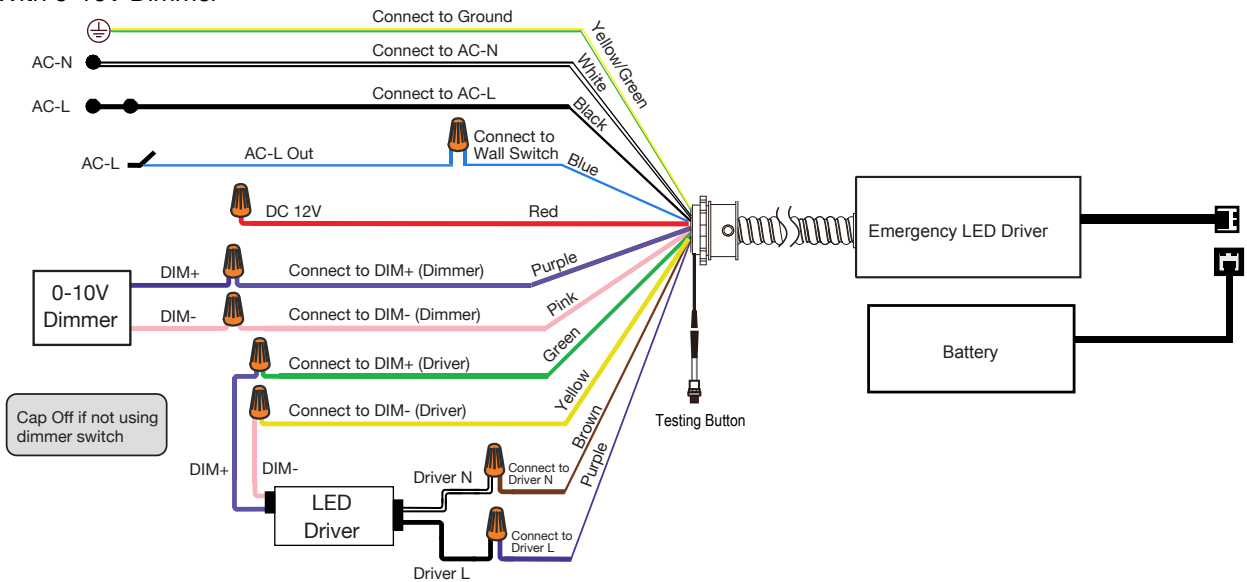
With 0-10V Dimmer

Connect to Ground
Yellow/Green
AC-N
Connect to AC-N
White
AC-L
Connect to AC-L
Black
AC-L
AC-L Out
Connect to Wall Switch
Blue
DC 12V
Red
Emergency LED Driver
0-10V Dimmer
DIM+
Connect to DIM+ (Dimmer)
Purple
DIM-
Connect to DIM- (Dimmer)
Pink
Battery
Connect to DIM+ (Driver)
Green
Connect to DIM- (Driver)
Yellow
Testing Button
Cap Off if not using dimmer switch
Brown
Purple
DIM+
DIM-
Driver N
Connect to Driver N
LED Driver
Connect to Driver L
Driver L